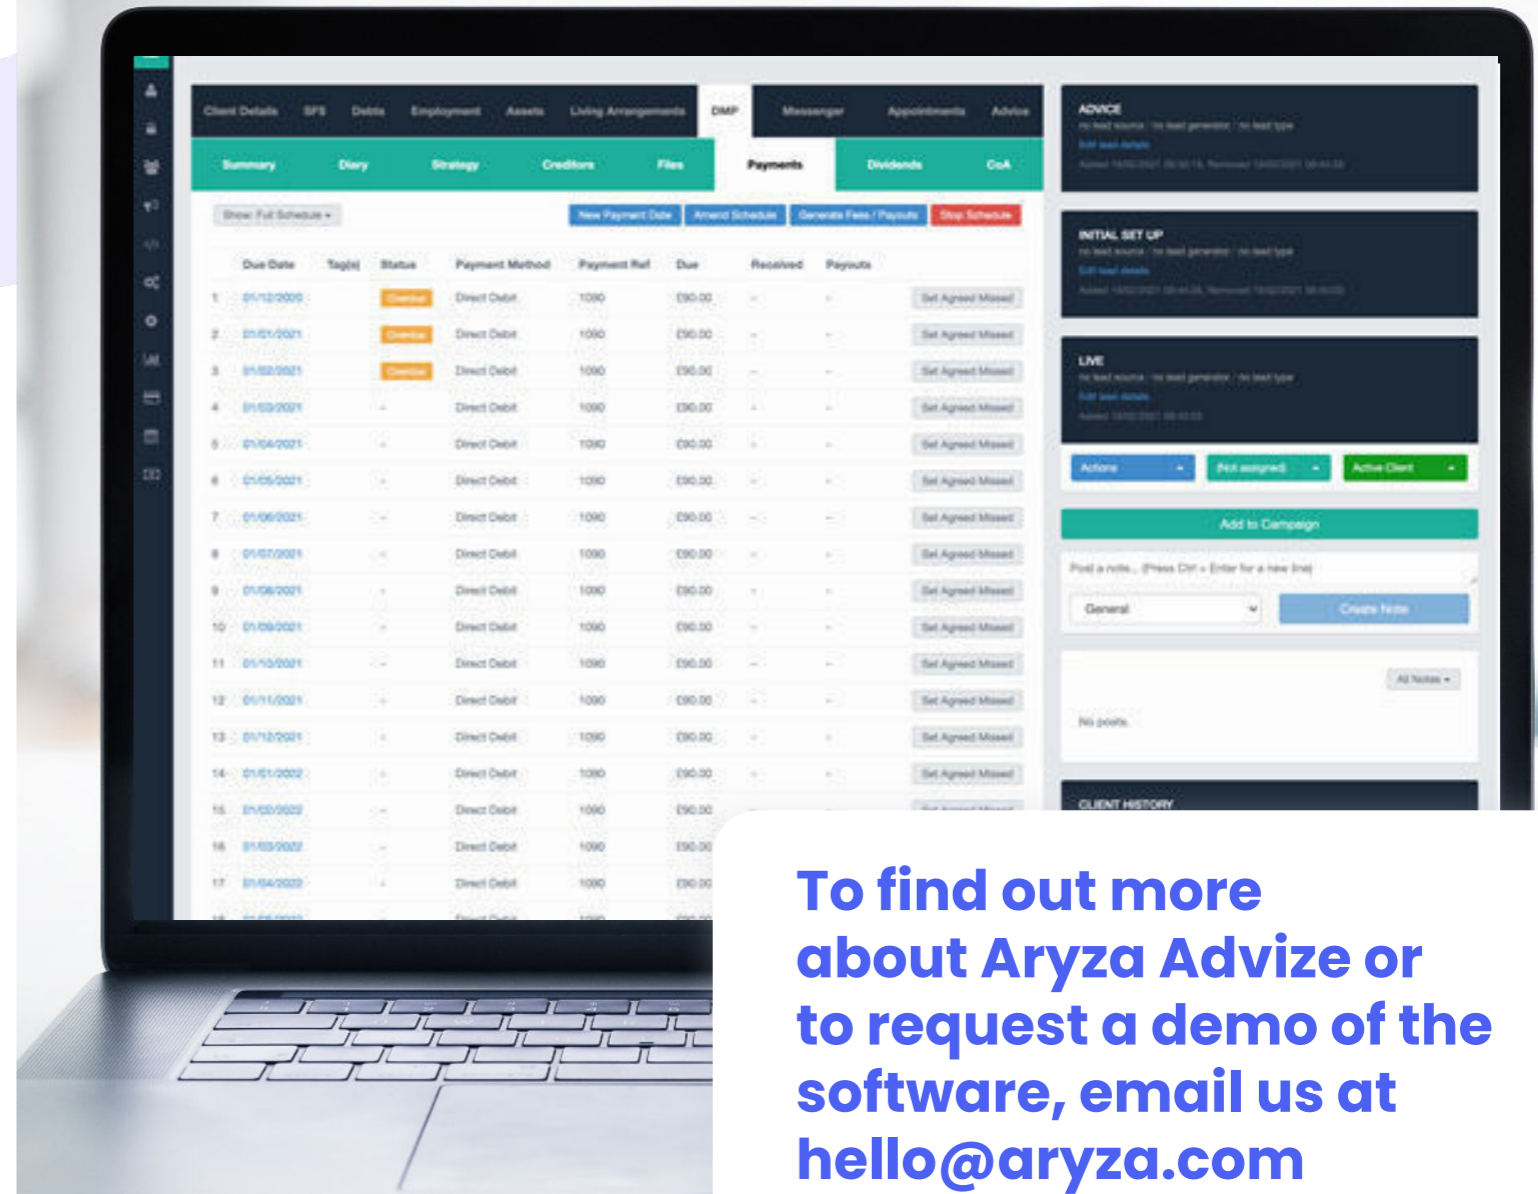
Client Details SFS Debts Employment Assets Living Arrangements DMP Messenger Appointments Advice

Summary Diary Strategy Creditors Files Payments Dividends CoA

Show: Full Schedule

New Payment Date Amend Schedule Generate Fees / Payouts Stop Schedule

| | Due Date | Tag(s) | Status | Payment Method | Payment Ref | Due | Received | Payouts | |
|---|---|---|---|---|---|---|---|---|---|
| 1 | 01/12/2020 | | Overdue | Direct Debit | 1090 | £90.00 | - | - | Set Agreed Missed |
| 2 | 01/01/2021 | | Overdue | Direct Debit | 1090 | £90.00 | - | - | Set Agreed Missed |
| 3 | 01/02/2021 | | Overdue | Direct Debit | 1090 | £90.00 | - | - | Set Agreed Missed |
| 4 | 01/03/2021 | | - | Direct Debit | 1090 | £90.00 | - | - | Set Agreed Missed |
| 5 | 01/04/2021 | | - | Direct Debit | 1090 | £90.00 | - | - | Set Agreed Missed |
| 6 | 01/05/2021 | | - | Direct Debit | 1090 | £90.00 | - | - | Set Agreed Missed |
| 7 | 01/06/2021 | | - | Direct Debit | 1090 | £90.00 | - | - | Set Agreed Missed |
| 8 | 01/07/2021 | | - | Direct Debit | 1090 | £90.00 | - | - | Set Agreed Missed |
| 9 | 01/08/2021 | | - | Direct Debit | 1090 | £90.00 | - | - | Set Agreed Missed |
| 10 | 01/09/2021 | | - | Direct Debit | 1090 | £90.00 | - | - | Set Agreed Missed |
| 11 | 01/10/2021 | | - | Direct Debit | 1090 | £90.00 | - | - | Set Agreed Missed |
| 12 | 01/11/2021 | | - | Direct Debit | 1090 | £90.00 | - | - | Set Agreed Missed |
| 13 | 01/12/2021 | | - | Direct Debit | 1090 | £90.00 | - | - | Set Agreed Missed |
| 14 | 01/01/2022 | | - | Direct Debit | 1090 | £90.00 | - | - | Set Agreed Missed |
| 15 | 01/02/2022 | | - | Direct Debit | 1090 | £90.00 | | | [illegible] |
| 16 | 01/03/2022 | | - | Direct Debit | 1090 | £90.00 | | | |
| 17 | 01/04/2022 | | - | Direct Debit | 1090 | £90.00 | | | |

ADVICE
no lead source / no lead generator / no lead type
Edit lead details
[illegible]

INITIAL SET UP
no lead source / no lead generator / no lead type
Edit lead details
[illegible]

LIVE
no lead source / no lead generator / no lead type
Edit lead details
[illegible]

Actions (Not assigned) Active Client

Add to Campaign

Post a note... (Press Ctrl + Enter for a new line)

General Create Note

All Notes

No posts.

CLIENT HISTORY

To find out more about Aryza Advize or to request a demo of the software, email us at hello@aryza.com